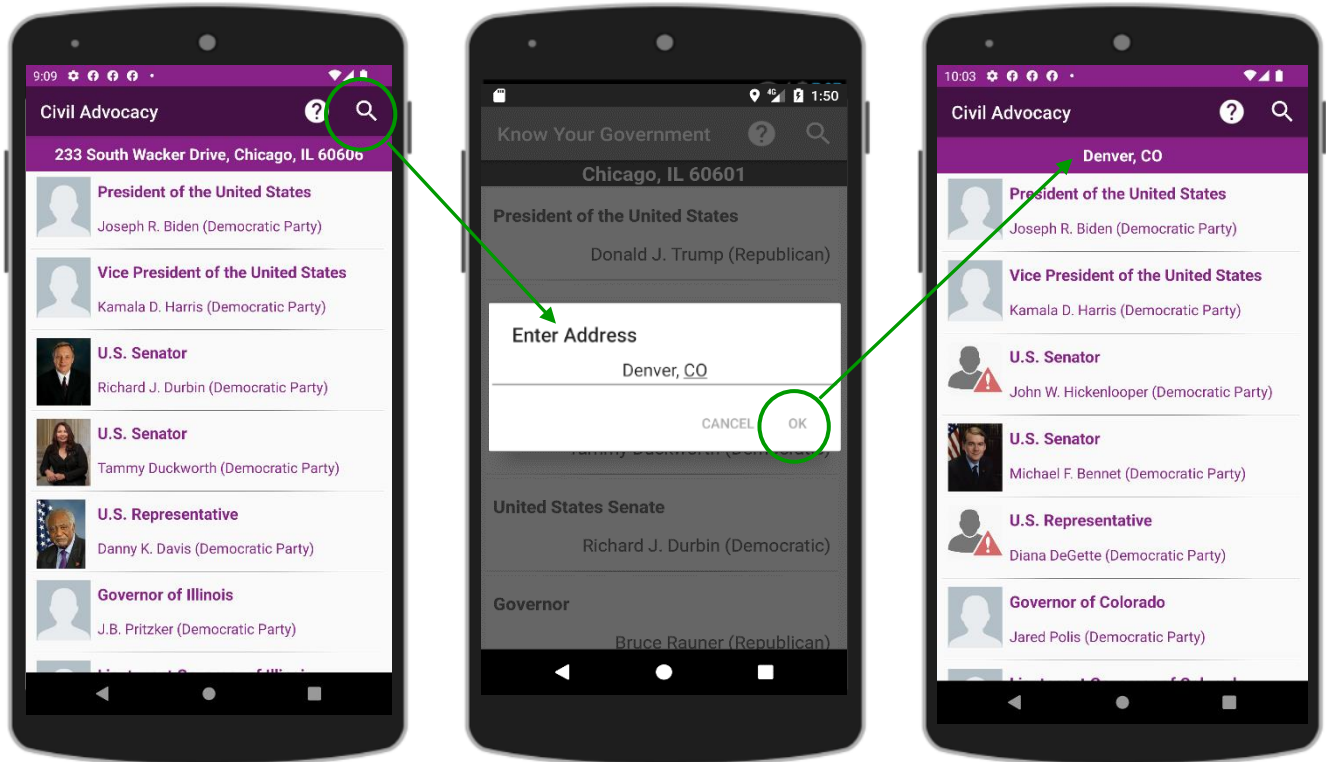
9:09

Civil Advocacy

233 South Wacker Drive, Chicago, IL 60606

President of the United States
Joseph R. Biden (Democratic Party)

Vice President of the United States
Kamala D. Harris (Democratic Party)

U.S. Senator
Richard J. Durbin (Democratic Party)

U.S. Senator
Tammy Duckworth (Democratic Party)

U.S. Representative
Danny K. Davis (Democratic Party)

Governor of Illinois
J.B. Pritzker (Democratic Party)

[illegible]

1:50

Know Your Government

Chicago, IL 60601

President of the United States
Donald J. Trump (Republican)

Enter Address
Denver, CO
CANCEL OK

Tammy Duckworth (Democratic)

United States Senate
Richard J. Durbin (Democratic)

Governor
Bruce Rauner (Republican)

10:03

Civil Advocacy

Denver, CO

President of the United States
Joseph R. Biden (Democratic Party)

Vice President of the United States
Kamala D. Harris (Democratic Party)

U.S. Senator
John W. Hickenlooper (Democratic Party)

U.S. Senator
Michael F. Bennet (Democratic Party)

U.S. Representative
Diana DeGette (Democratic Party)

Governor of Colorado
Jared Polis (Democratic Party)

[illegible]